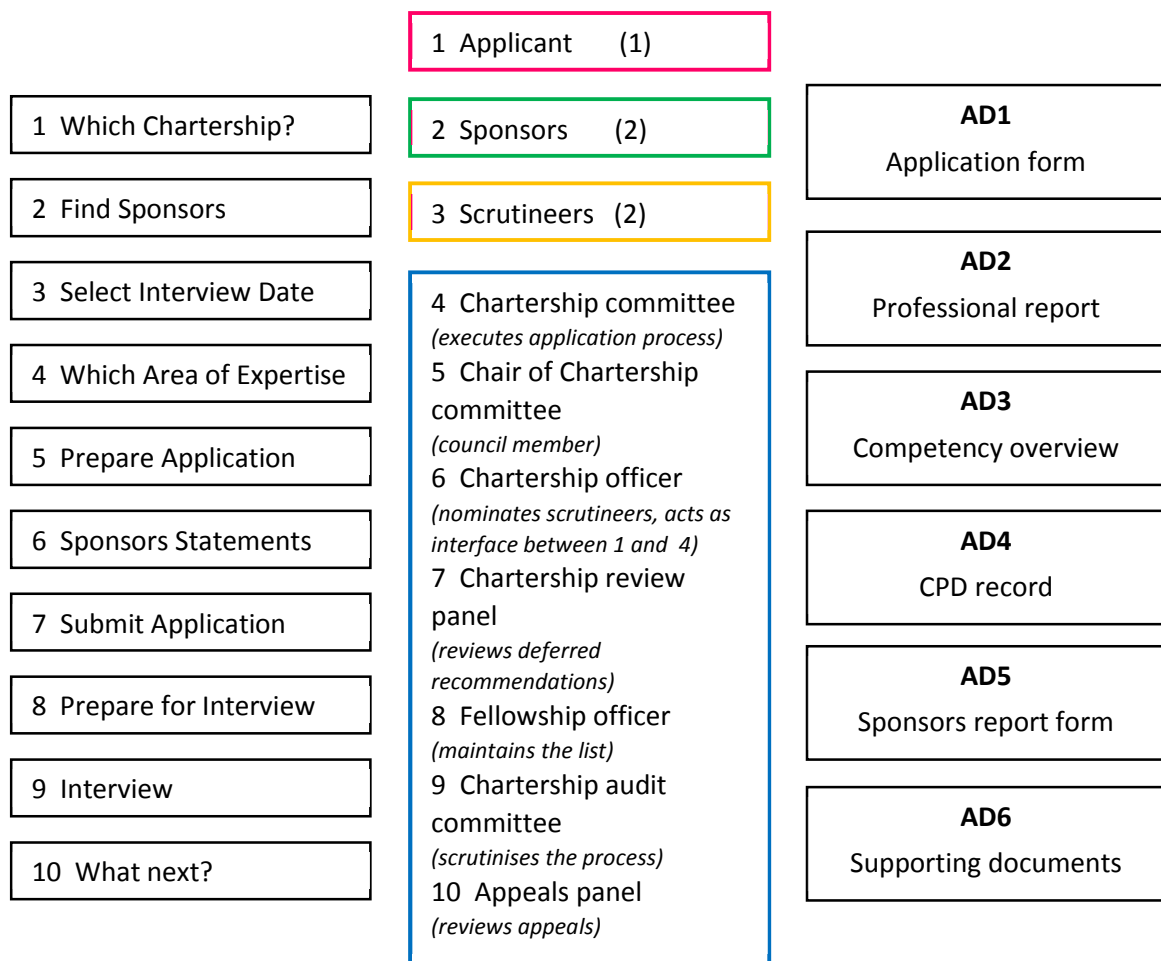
1 Which Chartership?

2 Find Sponsors

3 Select Interview Date

4 Which Area of Expertise

5 Prepare Application

6 Sponsors Statements

7 Submit Application

8 Prepare for Interview

9 Interview

10 What next?

1 Applicant (1)

2 Sponsors (2)

3 Scrutineers (2)

4 Chartership committee
*(executes application process)*
5 Chair of Chartership committee
*(council member)*
6 Chartership officer
*(nominates scrutineers, acts as interface between 1 and 4)*
7 Chartership review panel
*(reviews deferred recommendations)*
8 Fellowship officer
*(maintains the list)*
9 Chartership audit committee
*(scrutinises the process)*
10 Appeals panel
*(reviews appeals)*

**AD1**
Application form

**AD2**
Professional report

**AD3**
Competency overview

**AD4**
CPD record

**AD5**
Sponsors report form

**AD6**
Supporting documents